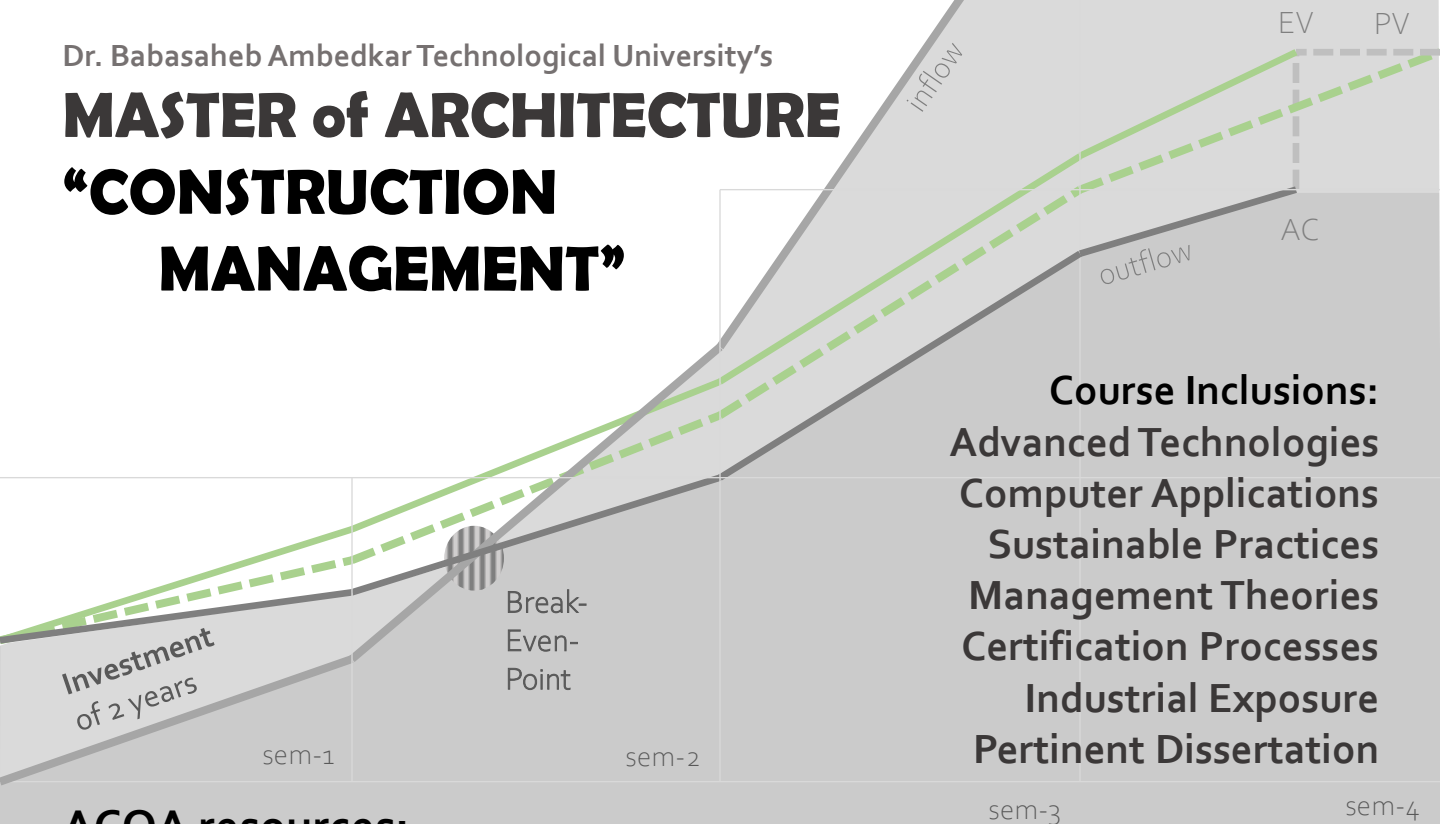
Dr. Babasaheb Ambedkar Technological University's
MASTER of ARCHITECTURE
"CONSTRUCTION MANAGEMENT"

inflow
EV
PV
AC
outflow

Course Inclusions:
Advanced Technologies
Computer Applications
Sustainable Practices
Management Theories
Certification Processes
Industrial Exposure
Pertinent Dissertation

Break-Even-Point

Investment of 2 years

sem-1
sem-2
sem-3
sem-4

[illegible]